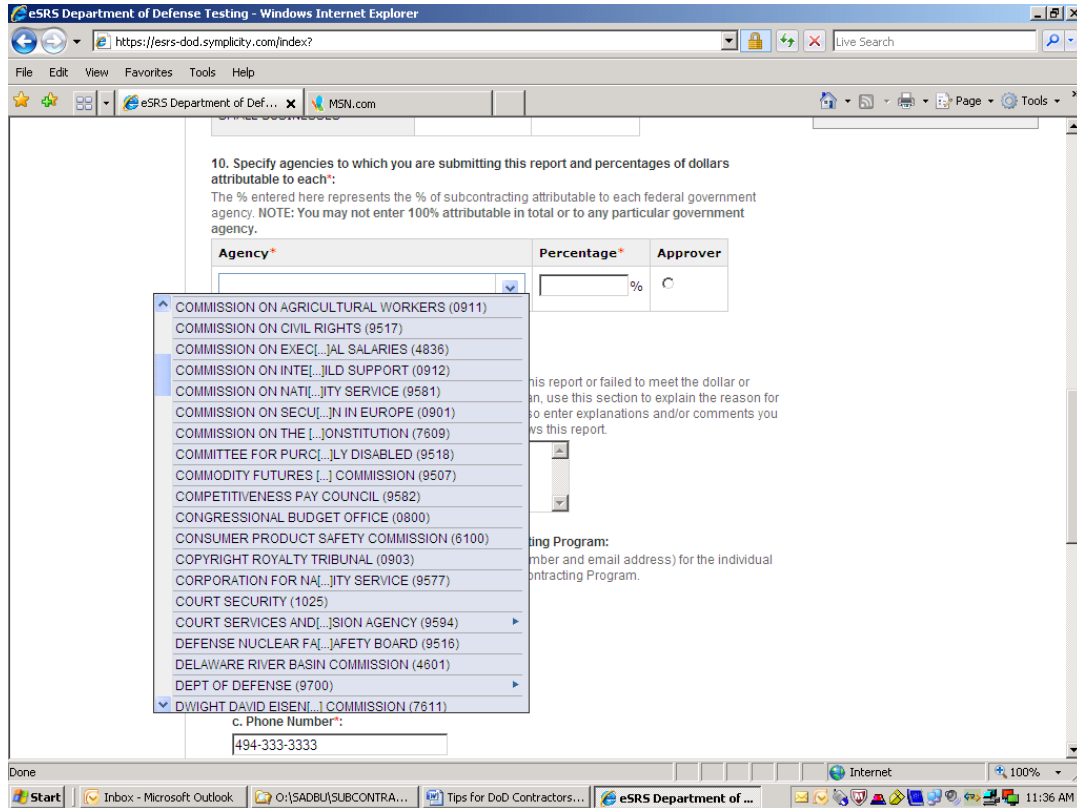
eSRS Department of Defense Testing - Windows Internet Explorer

https://esrs-dod.symplicity.com/index?

Live Search

File Edit View Favorites Tools Help

eSRS Department of Def... MSN.com

Page Tools

10. Specify agencies to which you are submitting this report and percentages of dollars attributable to each*:

The % entered here represents the % of subcontracting attributable to each federal government agency. NOTE: You may not enter 100% attributable in total or to any particular government agency.

| Agency* | Percentage* | Approver |
|---|---|---|
| | % | |

COMMISSION ON AGRICULTURAL WORKERS (0911)
COMMISSION ON CIVIL RIGHTS (9517)
COMMISSION ON EXEC[...]AL SALARIES (4836)
COMMISSION ON INTE[...]ILD SUPPORT (0912)
COMMISSION ON NATI[...]ITY SERVICE (9581)
COMMISSION ON SECU[...]N IN EUROPE (0901)
COMMISSION ON THE [...]ONSTITUTION (7609)
COMMITTEE FOR PURC[...]LY DISABLED (9518)
COMMODITY FUTURES [...] COMMISSION (9507)
COMPETITIVENESS PAY COUNCIL (9582)
CONGRESSIONAL BUDGET OFFICE (0800)
CONSUMER PRODUCT SAFETY COMMISSION (6100)
COPYRIGHT ROYALTY TRIBUNAL (0903)
CORPORATION FOR NA[...]ITY SERVICE (9577)
COURT SECURITY (1025)
COURT SERVICES AND[...]SION AGENCY (9594)
DEFENSE NUCLEAR FA[...]AFETY BOARD (9516)
DELAWARE RIVER BASIN COMMISSION (4601)
DEPT OF DEFENSE (9700)
DWIGHT DAVID EISEN[...] COMMISSION (7611)

his report or failed to meet the dollar or an, use this section to explain the reason for so enter explanations and/or comments you ws this report.

ting Program:
mber and email address) for the individual ontracting Program.

c. Phone Number*:
494-333-3333

Done

Internet

100%

Start

Inbox - Microsoft Outlook

O:\SADBU\SUBCONTRA...

Tips for DoD Contractors...

eSRS Department of ...

11:36 AM